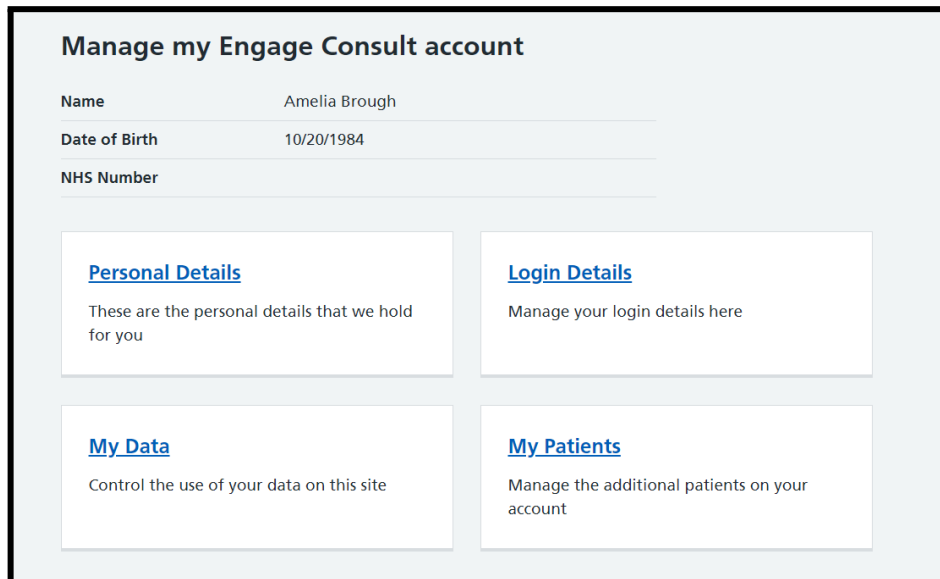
Manage my Engage Consult account

| Name | Amelia Brough |
|---|---|
| Date of Birth | 10/20/1984 |
| NHS Number | |

Personal Details

These are the personal details that we hold for you

Login Details

Manage your login details here

My Data

Control the use of your data on this site

My Patients

Manage the additional patients on your account